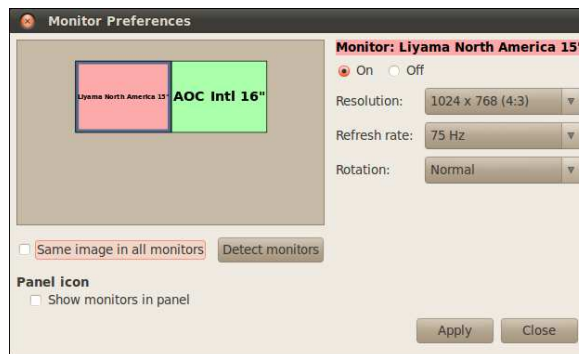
Monitor Preferences

Liyama North America 15"

AOC Intl 16"

Monitor: Liyama North America 15"

On Off

Resolution: 1024 x 768 (4:3)

Refresh rate: 75 Hz

Rotation: Normal

Same image in all monitors

Detect monitors

Panel icon

Show monitors in panel

Apply

Close